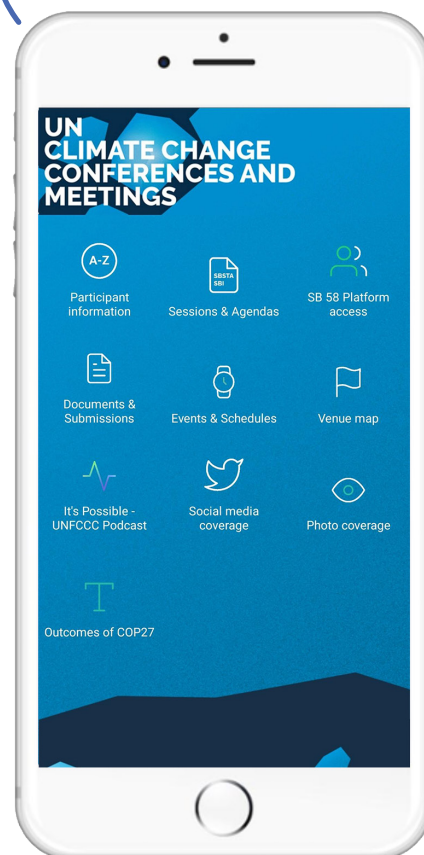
UN
CLIMATE CHANGE
CONFERENCES AND
MEETINGS

A-Z
Participant information

SBSTA SBI
Sessions & Agendas

SB 58 Platform access

Documents & Submissions

Events & Schedules

Venue map

It's Possible - UNFCCC Podcast

Social media coverage

Photo coverage

Outcomes of COP27